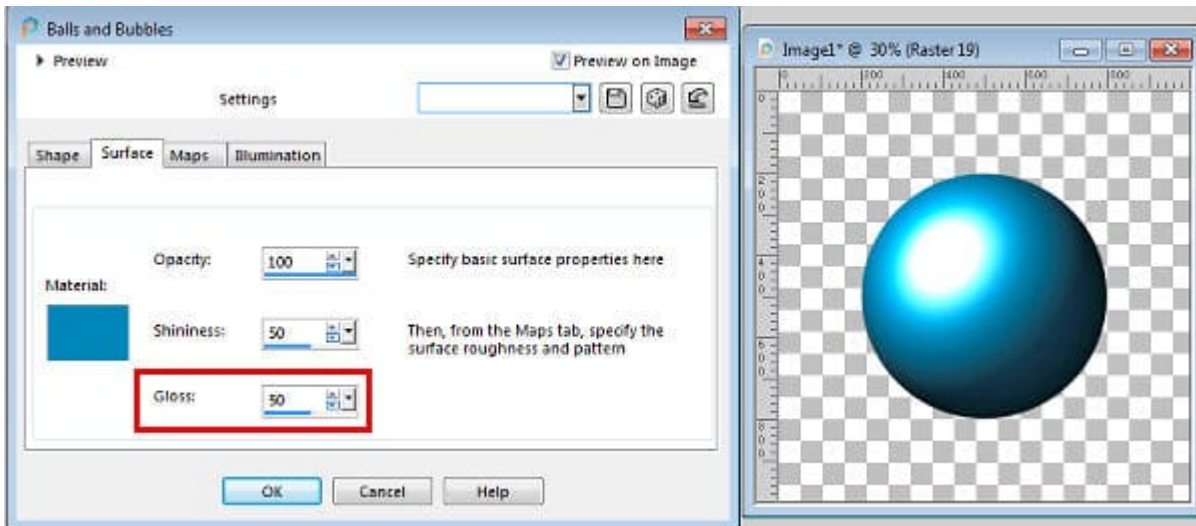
Balls and Bubbles

Preview

Preview on Image

Settings

Shape | Surface | Maps | Illumination

Material:

Opacity: 100

Specify basic surface properties here

Shininess: 50

Then, from the Maps tab, specify the surface roughness and pattern

Gloss: 50

OK | Cancel | Help

Image1* @ 30% (Raster 19)

0 200 400 600 800

0 200 400 600 800